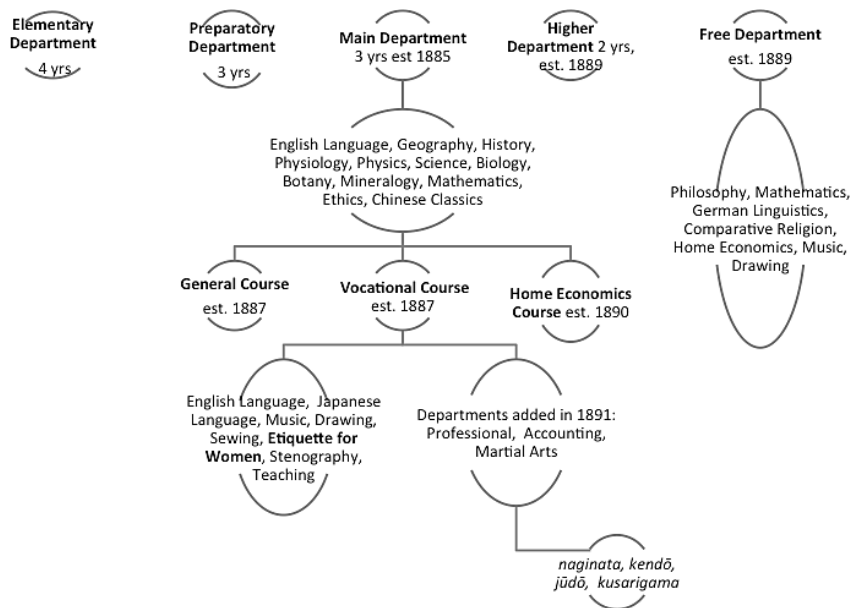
Elementary Department
4 yrs

Preparatory Department
3 yrs

Main Department
3 yrs est 1885

Higher Department 2 yrs, est. 1889

Free Department
est. 1889

English Language, Geography, History, Physiology, Physics, Science, Biology, Botany, Mineralogy, Mathematics, Ethics, Chinese Classics

Philosophy, Mathematics, German Linguistics, Comparative Religion, Home Economics, Music, Drawing

General Course
est. 1887

Vocational Course
est. 1887

Home Economics Course est. 1890

English Language, Japanese Language, Music, Drawing, Sewing, Etiquette for Women, Stenography, Teaching

Departments added in 1891: Professional, Accounting, Martial Arts

naginata, kendō, jūdō, kusarigama